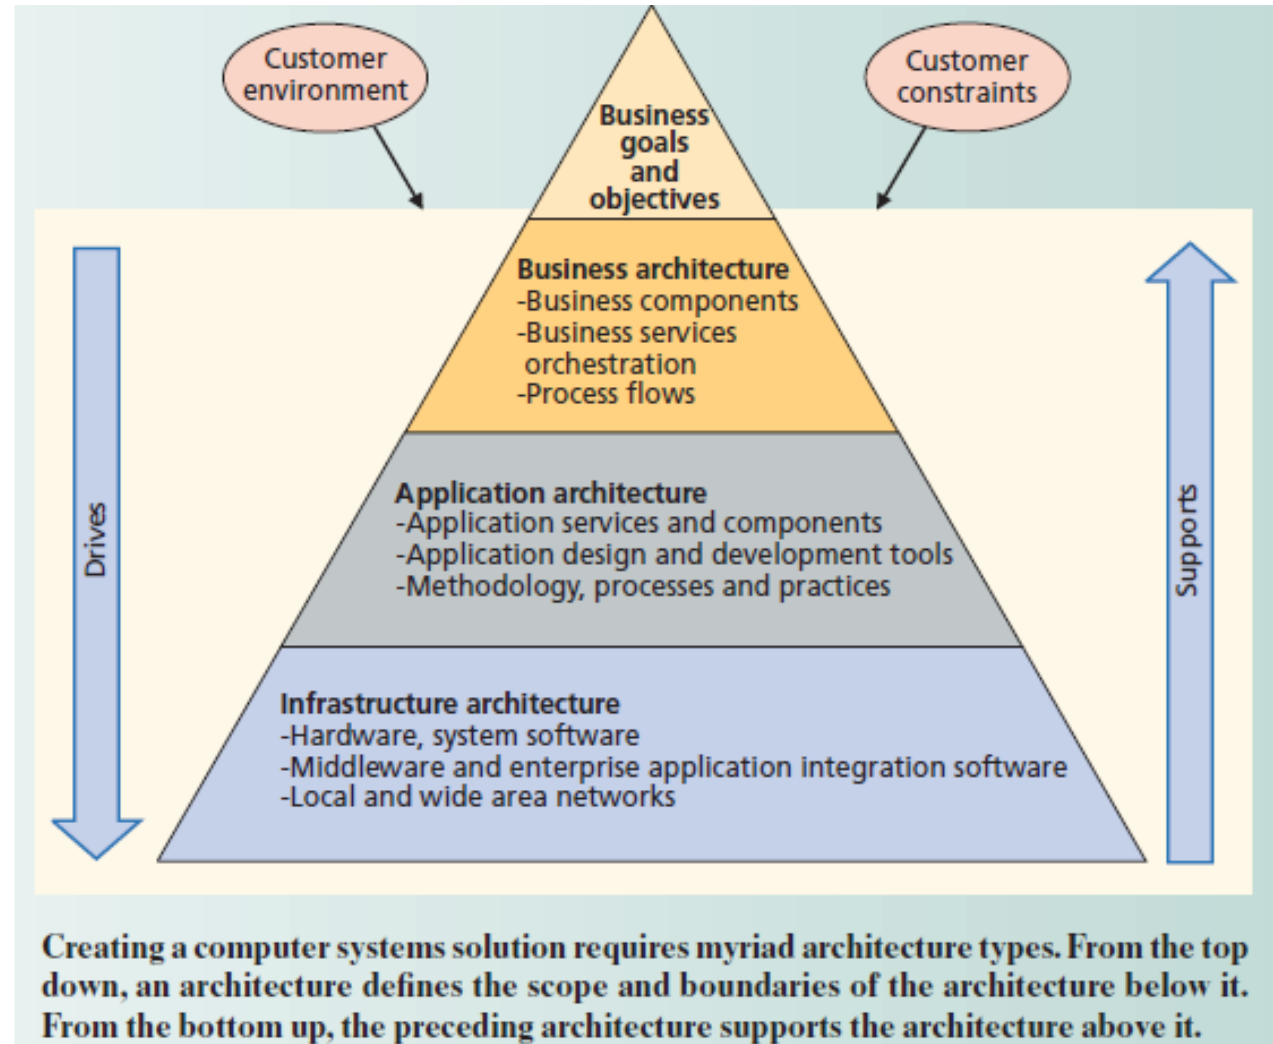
Customer environment

Customer constraints

Business goals and objectives

Business architecture
-Business components
-Business services orchestration
-Process flows

Application architecture
-Application services and components
-Application design and development tools
-Methodology, processes and practices

Infrastructure architecture
-Hardware, system software
-Middleware and enterprise application integration software
-Local and wide area networks

Drives

Supports

Creating a computer systems solution requires myriad architecture types. From the top down, an architecture defines the scope and boundaries of the architecture below it. From the bottom up, the preceding architecture supports the architecture above it.